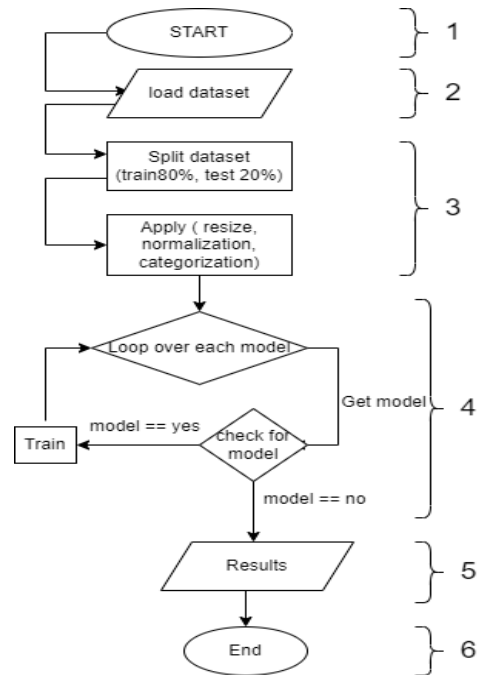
START

1

load dataset

2

Split dataset (train80%, test 20%)

Apply ( resize, normalization, categorization)

3

Loop over each model

Get model

4

model == yes

Train

check for model

model == no

Results

5

End

6